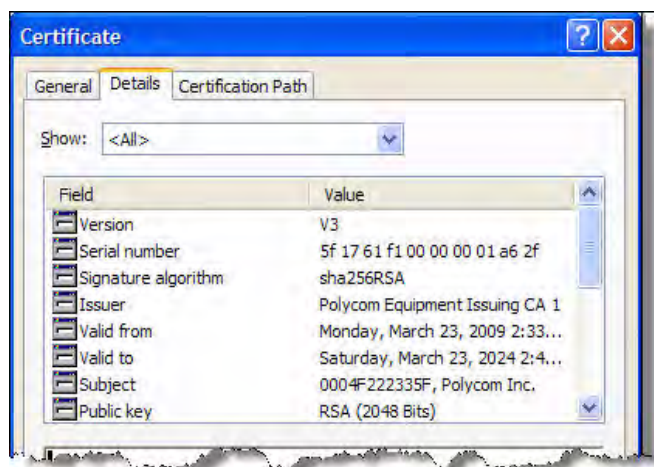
Certificate

General | Details | Certification Path

Show: <All>

| Field | Value |
|---|---|
| Version | V3 |
| Serial number | 5f 17 61 f1 00 00 00 01 a6 2f |
| Signature algorithm | sha256RSA |
| Issuer | Polycom Equipment Issuing CA 1 |
| Valid from | Monday, March 23, 2009 2:33... |
| Valid to | Saturday, March 23, 2024 2:4... |
| Subject | 0004F222335F, Polycom Inc. |
| Public key | RSA (2048 Bits) |